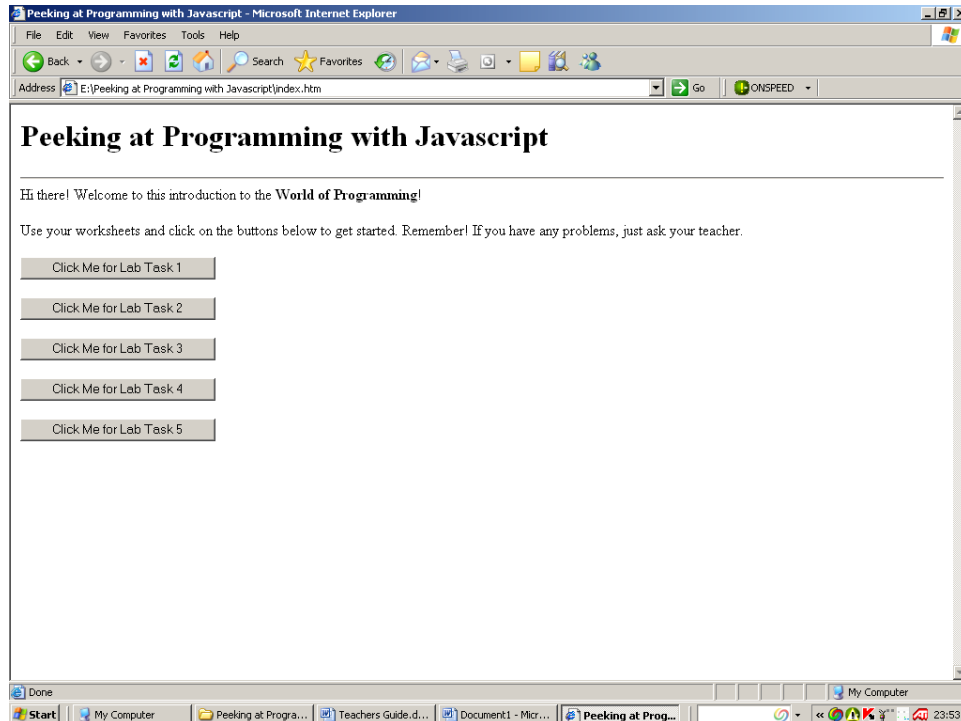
Peeking at Programming with Javascript - Microsoft Internet Explorer

File Edit View Favorites Tools Help

Back Search Favorites

Address E:\Peeking at Programming with Javascript\index.htm Go ONSPEED

Peeking at Programming with Javascript

Hi there! Welcome to this introduction to the **World of Programming**!

Use your worksheets and click on the buttons below to get started. Remember! If you have any problems, just ask your teacher.

Click Me for Lab Task 1

Click Me for Lab Task 2

Click Me for Lab Task 3

Click Me for Lab Task 4

Click Me for Lab Task 5

Done My Computer

Start My Computer Peeking at Progra... Teachers Guide.d... Document1 - Micr... Peeking at Prog... 23:53